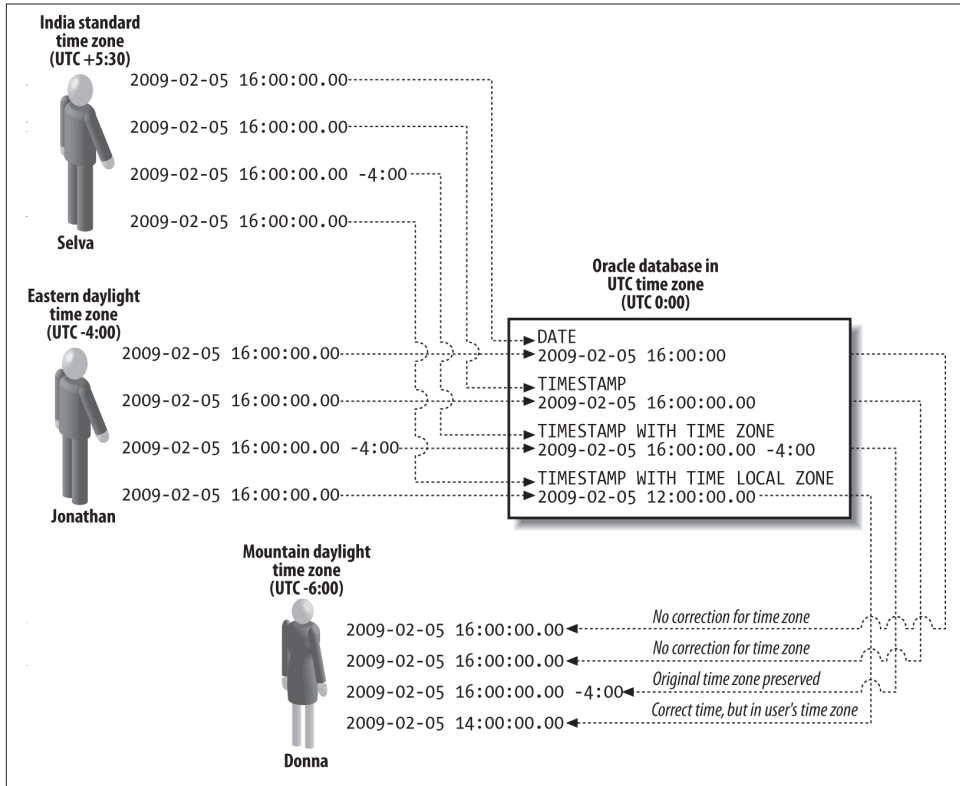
India standard time zone (UTC +5:30)

2009-02-05 16:00:00.00
2009-02-05 16:00:00.00
2009-02-05 16:00:00.00 -4:00
2009-02-05 16:00:00.00

Selva

Oracle database in UTC time zone (UTC 0:00)

Eastern daylight time zone (UTC -4:00)

2009-02-05 16:00:00.00
2009-02-05 16:00:00.00
2009-02-05 16:00:00.00 -4:00
2009-02-05 16:00:00.00

Jonathan

DATE
2009-02-05 16:00:00
TIMESTAMP
2009-02-05 16:00:00.00
TIMESTAMP WITH TIME ZONE
2009-02-05 16:00:00.00 -4:00
TIMESTAMP WITH TIME LOCAL ZONE
2009-02-05 12:00:00.00

Mountain daylight time zone (UTC -6:00)

2009-02-05 16:00:00.00
No correction for time zone
2009-02-05 16:00:00.00
No correction for time zone
2009-02-05 16:00:00.00 -4:00
Original time zone preserved
2009-02-05 14:00:00.00
Correct time, but in user's time zone

Donna